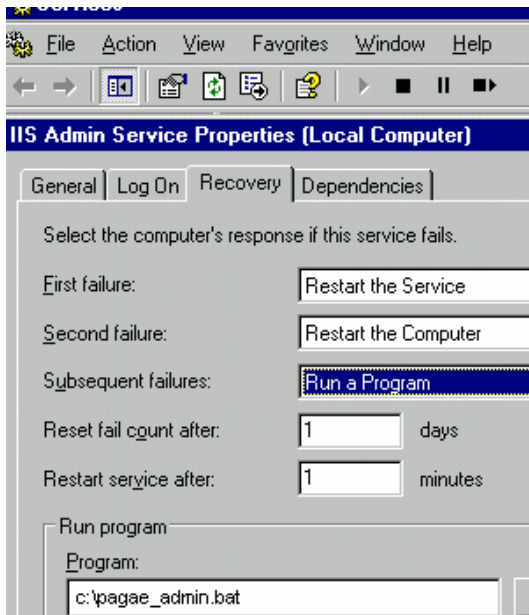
File Action View Favorites Window Help

IIS Admin Service Properties (Local Computer)

General | Log On | Recovery | Dependencies

Select the computer's response if this service fails.

First failure: Restart the Service

Second failure: Restart the Computer

Subsequent failures: Run a Program

Reset fail count after: 1 days

Restart service after: 1 minutes

Run program

Program:

c:\pagae_admin.bat